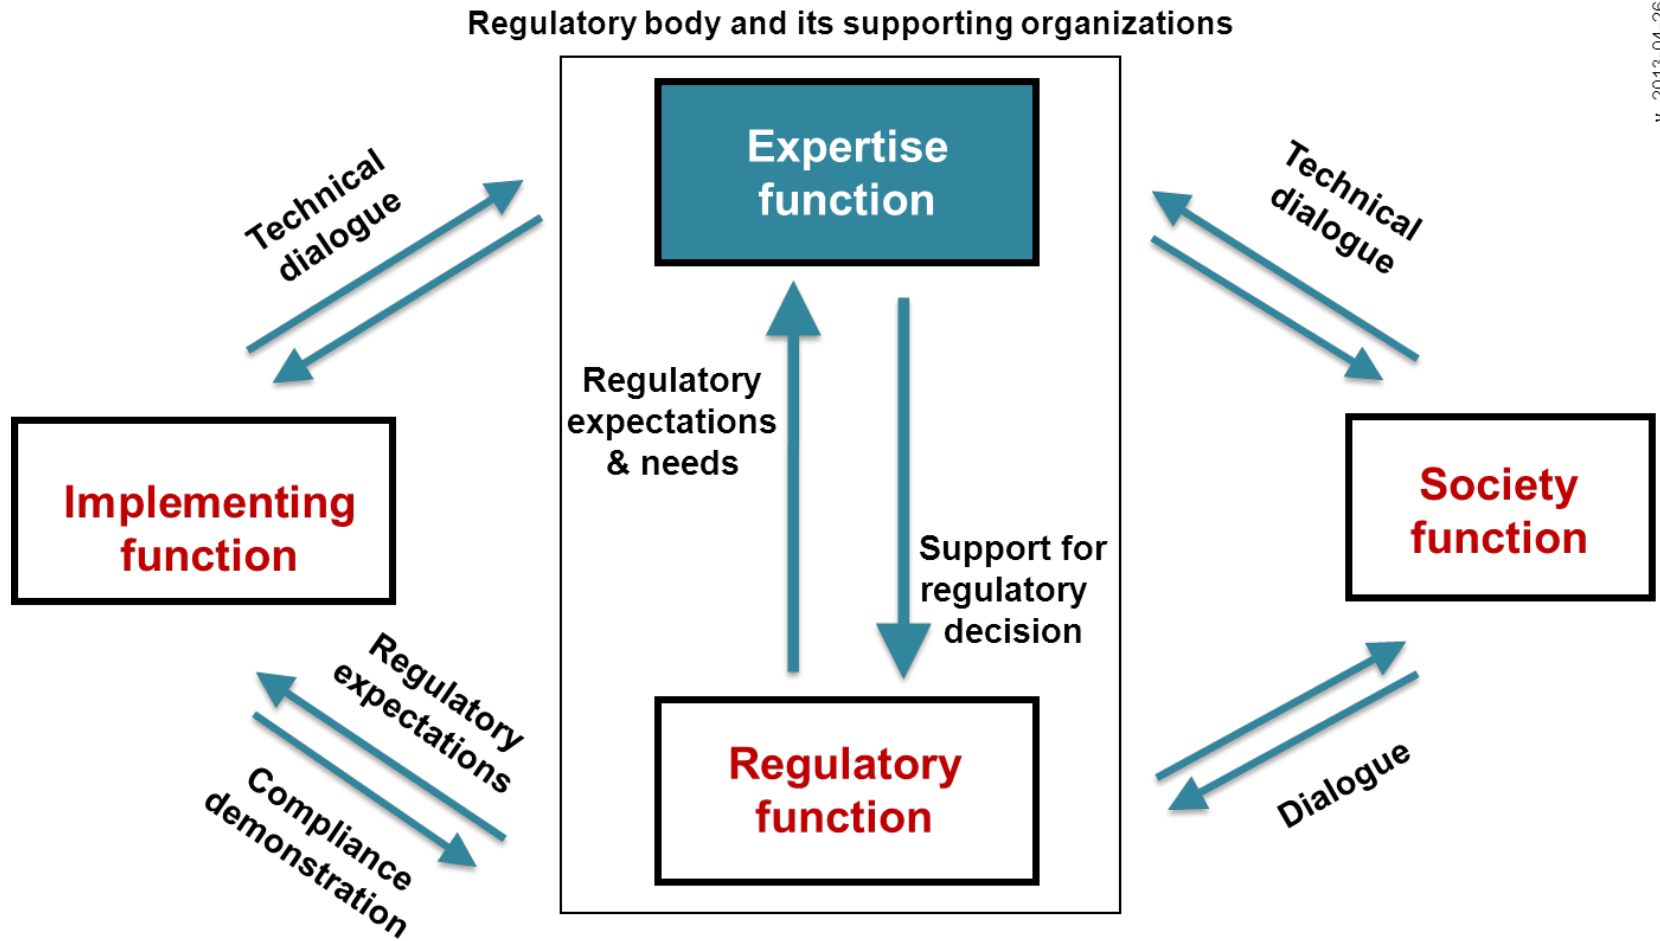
Regulatory body and its supporting organizations

Expertise function

Technical dialogue

Technical dialogue

Regulatory expectations & needs

Support for regulatory decision

Implementing function

Society function

Regulatory expectations

Compliance demonstration

Regulatory function

Dialogue

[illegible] 2013-04-26